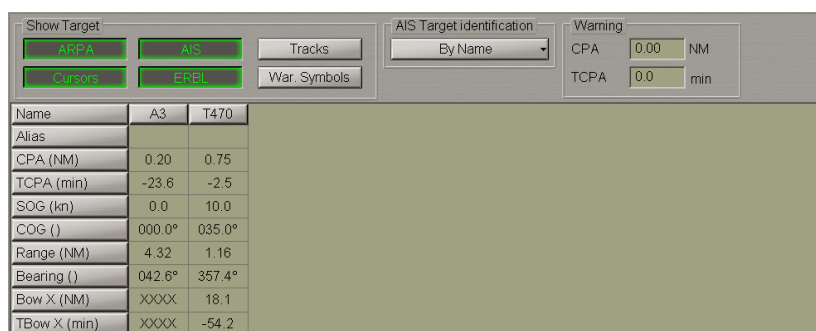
Show Target

ARPA AIS Tracks

Cursors ERBL War. Symbols

AIS Target identification

By Name

Warning

CPA 0.00 NM

TCPA 0.0 min

| Name | A3 | T470 |
|---|---|---|
| Alias | | |
| CPA (NM) | 0.20 | 0.75 |
| TCPA (min) | -23.6 | -2.5 |
| SOG (kn) | 0.0 | 10.0 |
| COG () | 000.0° | 035.0° |
| Range (NM) | 4.32 | 1.16 |
| Bearing () | 042.6° | 357.4° |
| Bow X (NM) | XXXX | 18.1 |
| TBow X (min) | XXXX | -54.2 |